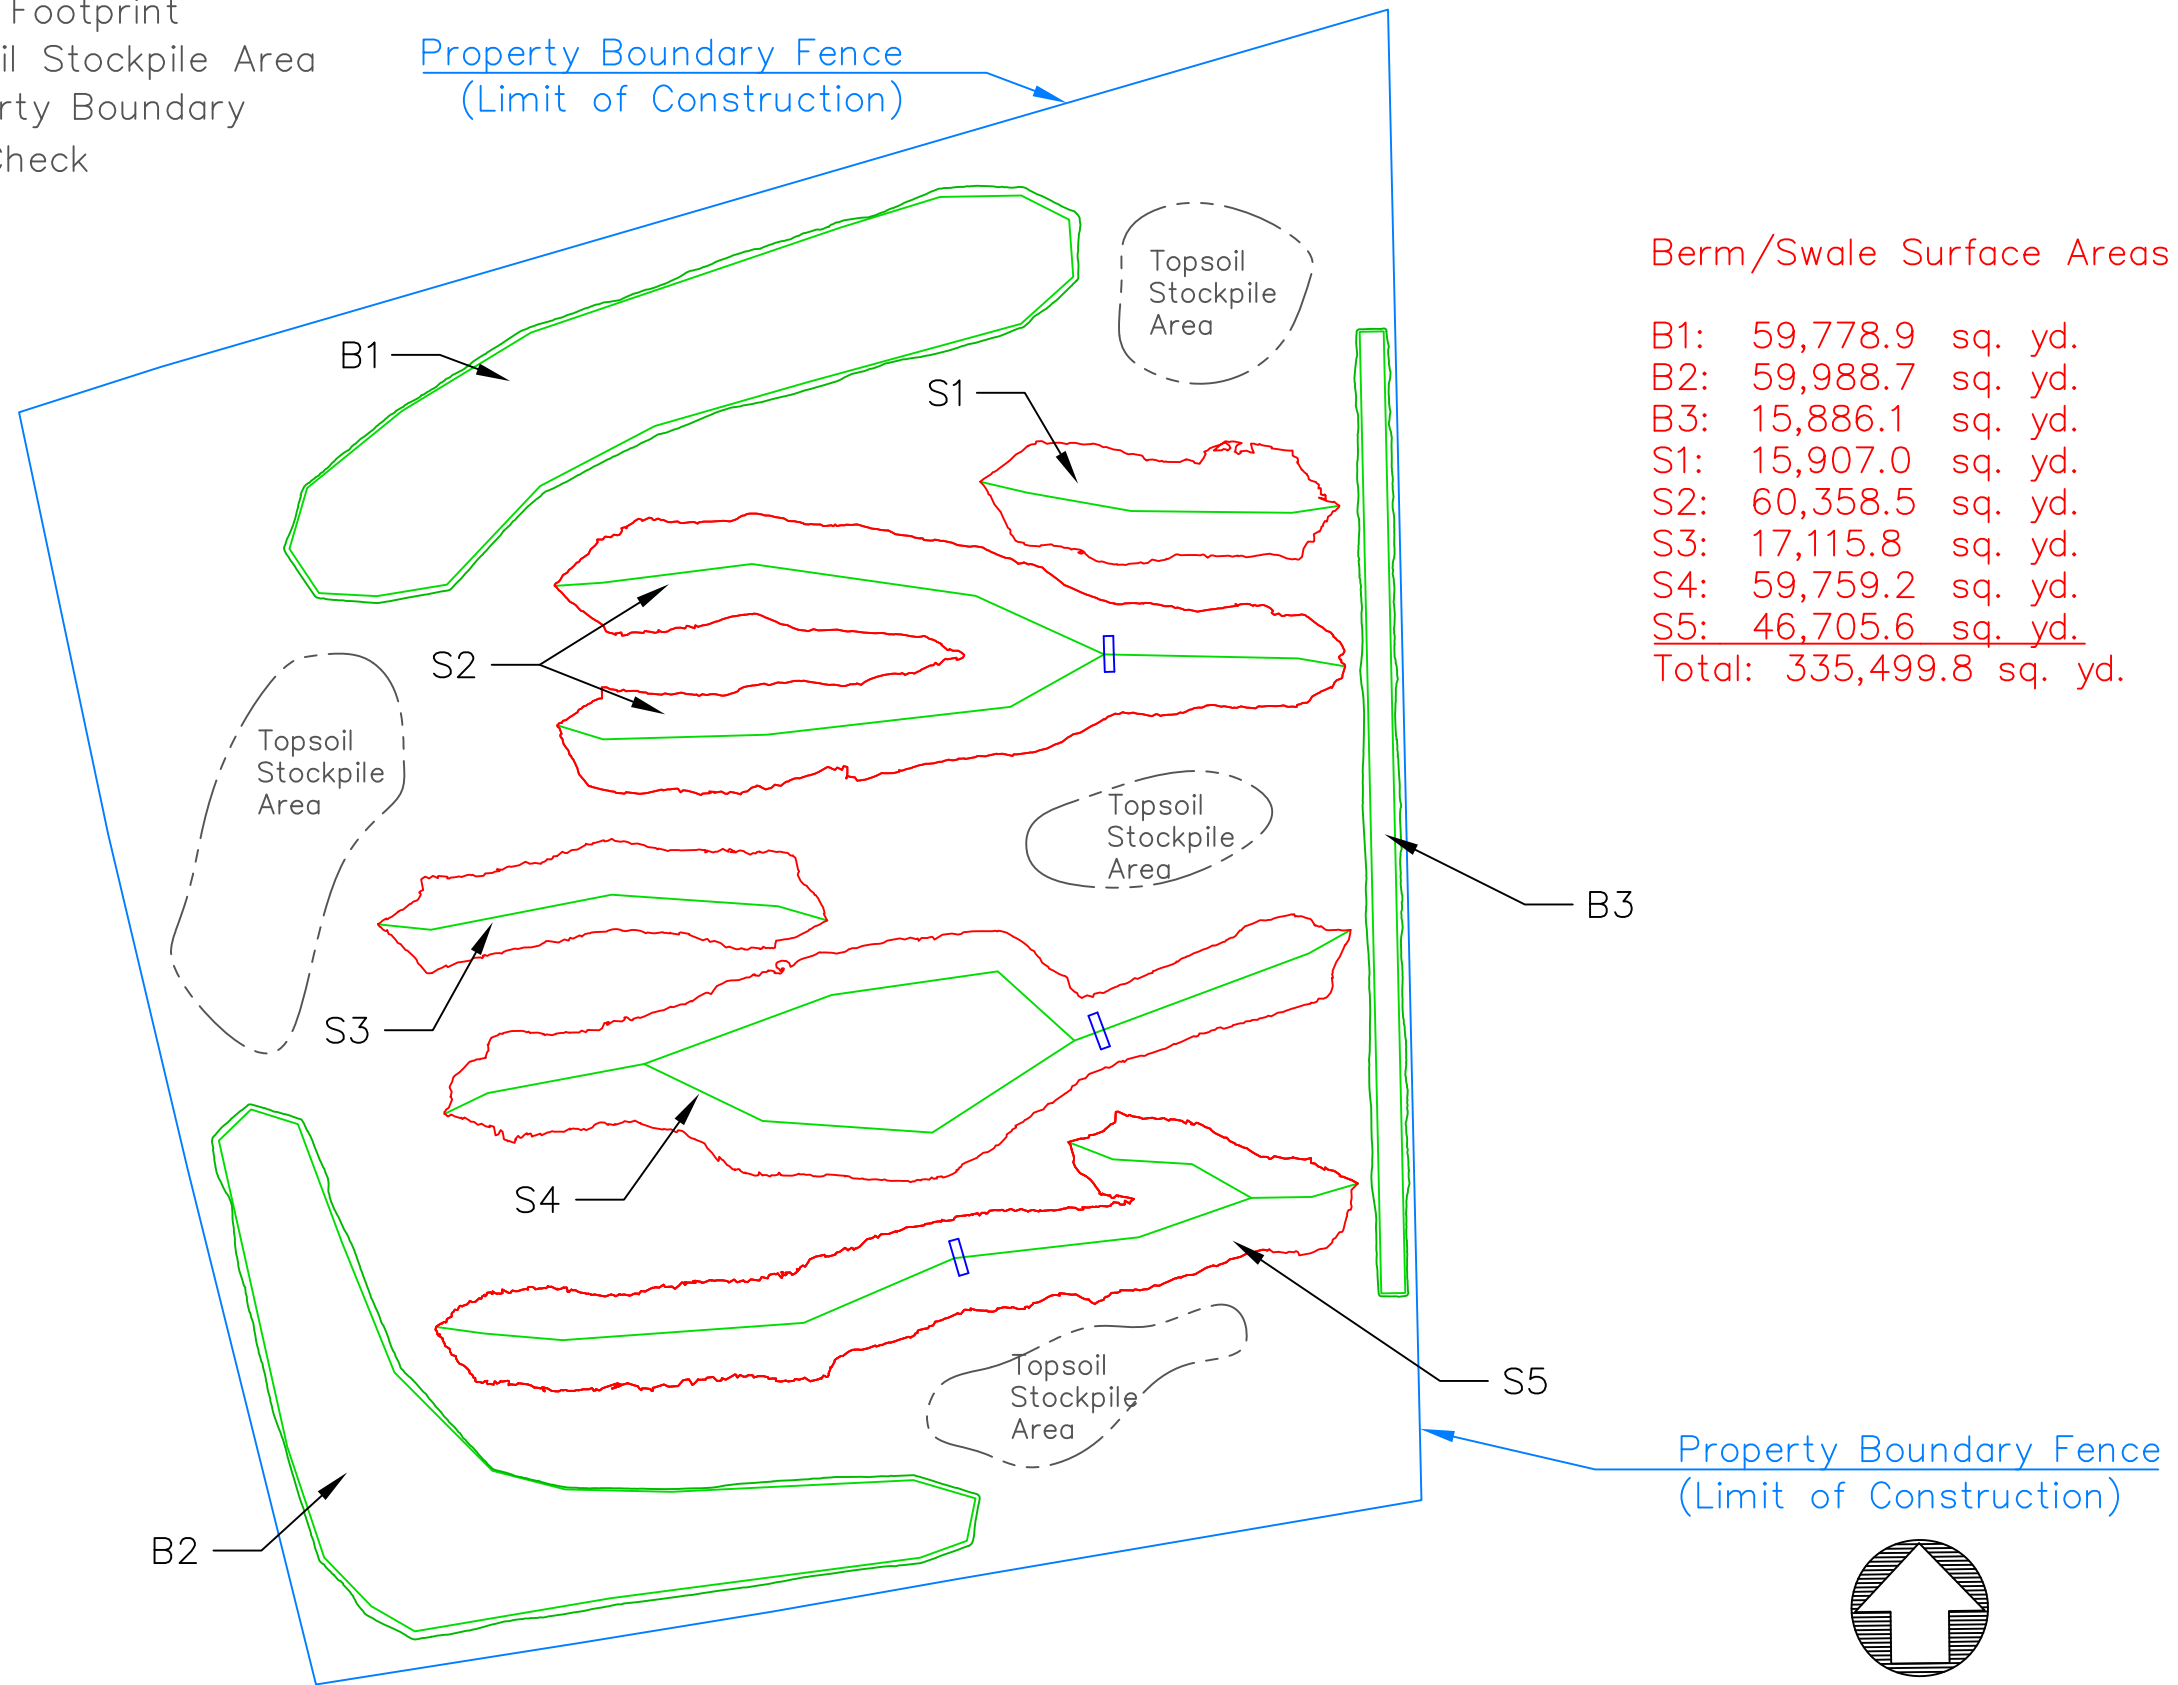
Footprint
il Stockpile Area
rty Boundary
check

Property Boundary Fence
(Limit of Construction)

B1
S1
Topsoil
Stockpile
Area

Berm/Swale Surface Areas

B1: 59,778.9 sq. yd.
B2: 59,988.7 sq. yd.
B3: 15,886.1 sq. yd.
S1: 15,907.0 sq. yd.
S2: 60,358.5 sq. yd.
S3: 17,115.8 sq. yd.
S4: 59,759.2 sq. yd.
S5: 46,705.6 sq. yd.
Total: 335,499.8 sq. yd.

S2
Topsoil
Stockpile
Area

Topsoil
Stockpile
Area

B3
S3
S4
S5
Topsoil
Stockpile
Area

B2

Property Boundary Fence
(Limit of Construction)